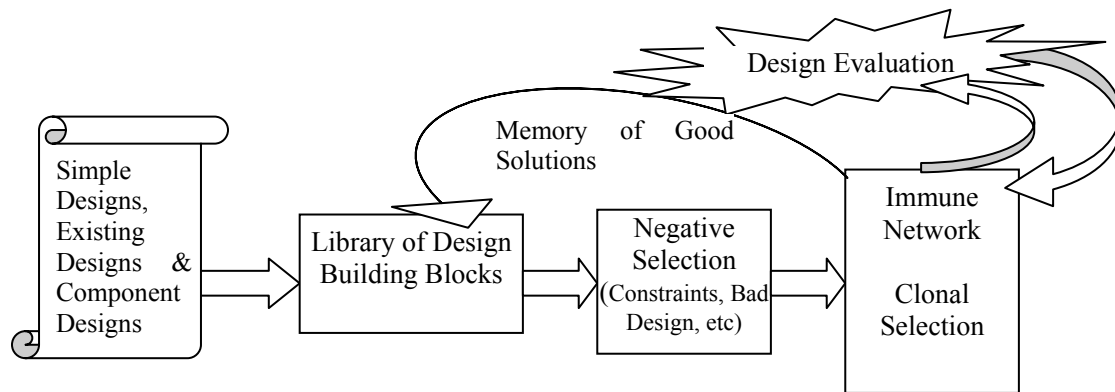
Design Evaluation

Memory of Good Solutions

Simple Designs, Existing Designs & Component Designs

Library of Design Building Blocks

Negative Selection (Constraints, Bad Design, etc)

Immune Network

Clonal Selection